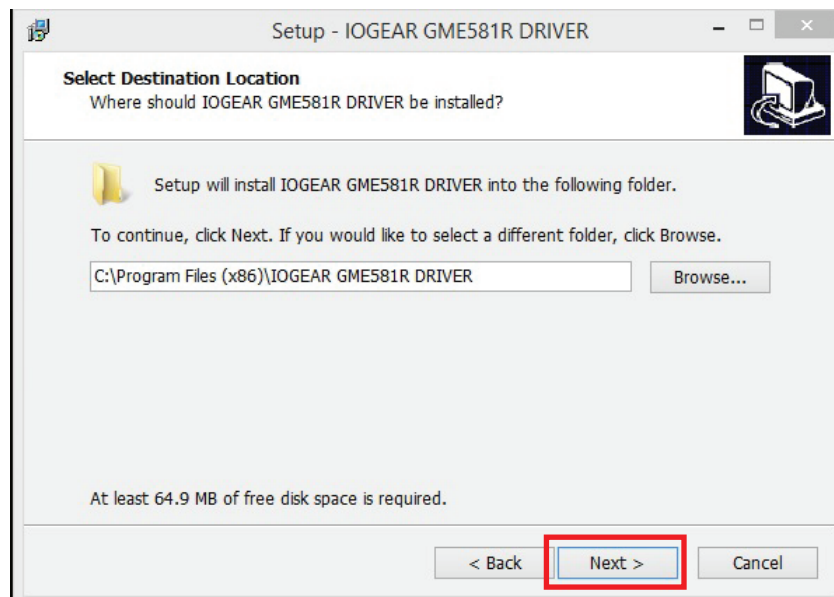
Setup - IOGEAR GME581R DRIVER

Select Destination Location
Where should IOGEAR GME581R DRIVER be installed?

Setup will install IOGEAR GME581R DRIVER into the following folder.

To continue, click Next. If you would like to select a different folder, click Browse.

C:\Program Files (x86)\IOGEAR GME581R DRIVER

Browse...

At least 64.9 MB of free disk space is required.

< Back

Next >

Cancel